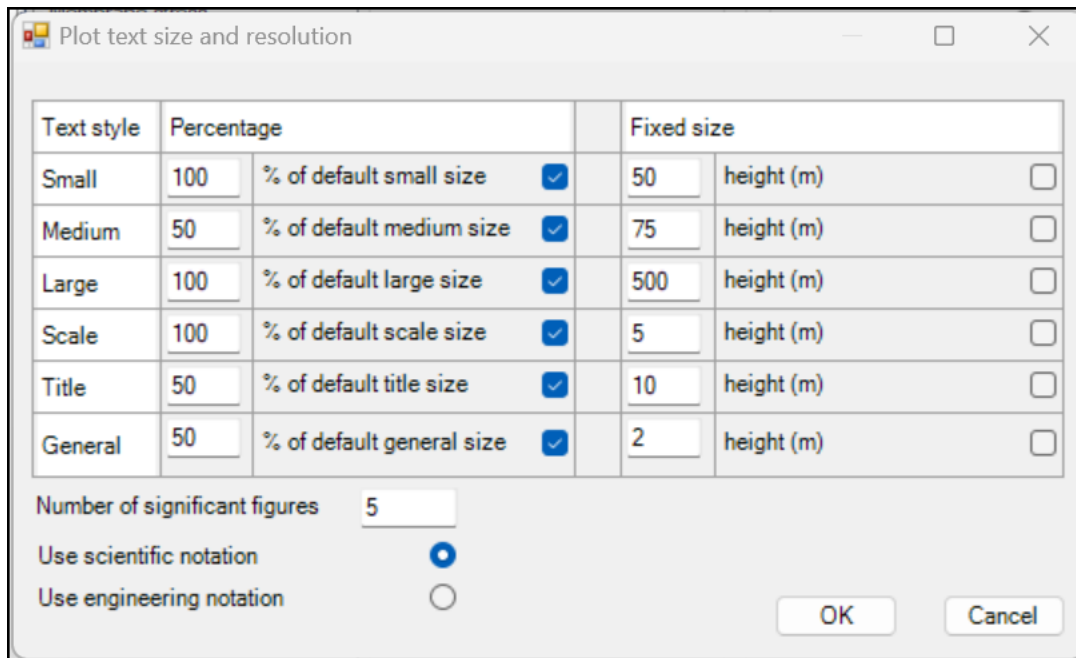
Plot text size and resolution

| Text style | Percentage | | | Fixed size | |
|---|---|---|---|---|---|
| Small | 100 | % of default small size | | 50 | height (m) |
| Medium | 50 | % of default medium size | | 75 | height (m) |
| Large | 100 | % of default large size | | 500 | height (m) |
| Scale | 100 | % of default scale size | | 5 | height (m) |
| Title | 50 | % of default title size | | 10 | height (m) |
| General | 50 | % of default general size | | 2 | height (m) |

Number of significant figures 5

Use scientific notation

Use engineering notation

OK

Cancel